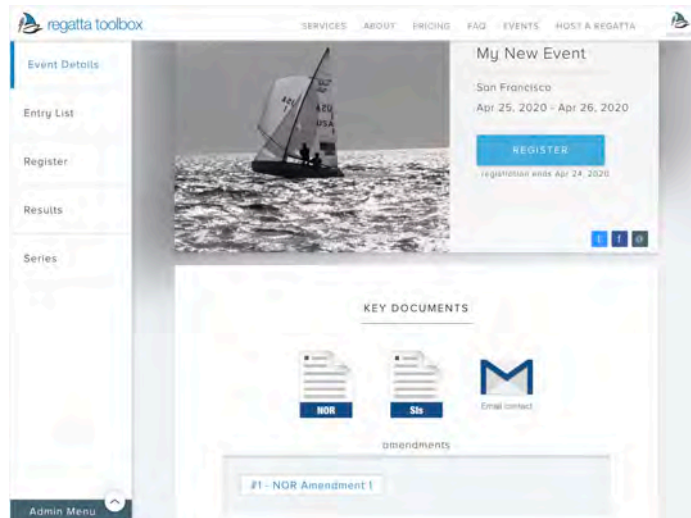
regatta toolbox

SERVICES ABOUT PRICING FAQ EVENTS HOST A REGATTA

Event Details

Entry List

Register

Results

Series

Admin Menu

My New Event

San Francisco

Apr 25, 2020 - Apr 26, 2020

REGISTER

registration ends Apr 24, 2020

KEY DOCUMENTS

NOR

SIs

Email contact

amendments

#1 - NOR Amendment 1